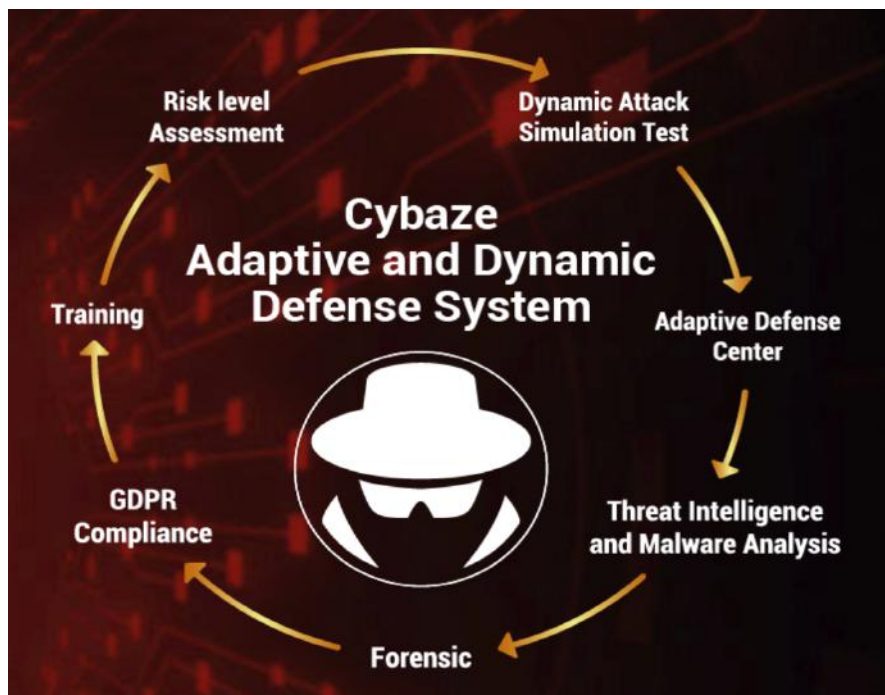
Cybaze
Adaptive and Dynamic
Defense System

Risk level
Assessment

Dynamic Attack
Simulation Test

Adaptive Defense
Center

Threat Intelligence
and Malware Analysis

Forensic

GDPR
Compliance

Training